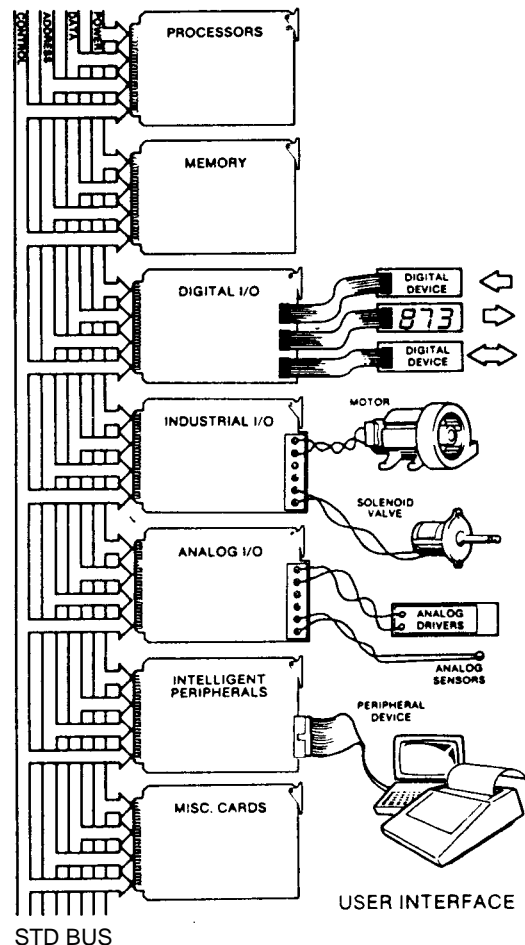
CONTROL
ADDRESS
DATA
POWER

PROCESSORS

MEMORY

DIGITAL I/O

DIGITAL DEVICE

873

DIGITAL DEVICE

INDUSTRIAL I/O

MOTOR

SOLENOID VALVE

ANALOG I/O

ANALOG DRIVERS

ANALOG SENSORS

INTELLIGENT PERIPHERALS

PERIPHERAL DEVICE

MISC. CARDS

USER INTERFACE

STD BUS